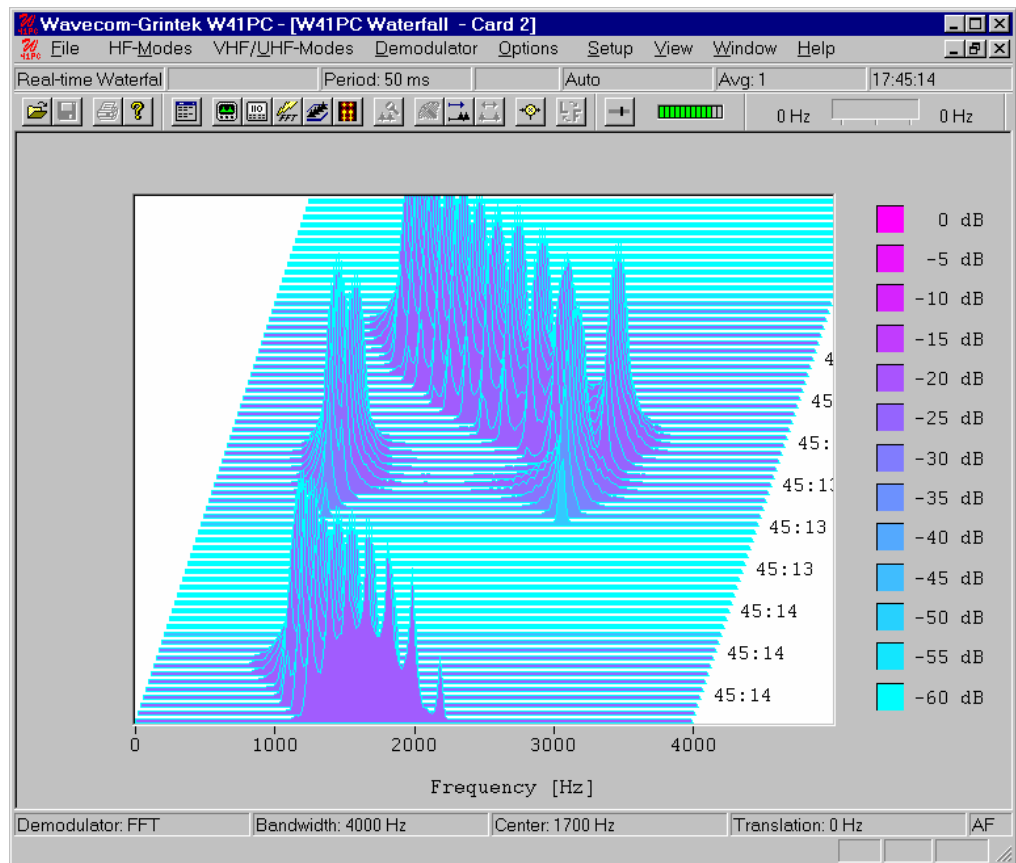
Wavecom-Grintek W41PC - [W41PC Waterfall - Card 2]

File HF-Modes VHF/UHF-Modes Demodulator Options Setup View Window Help

Real-time Waterfal | Period: 50 ms | Auto | Avg: 1 | 17:45:14

0 Hz 0 Hz

4
45
45:
45:13
45:13
45:13
45:14
45:14
45:14

0 1000 2000 3000 4000

Frequency [Hz]

0 dB
-5 dB
-10 dB
-15 dB
-20 dB
-25 dB
-30 dB
-35 dB
-40 dB
-45 dB
-50 dB
-55 dB
-60 dB

Demodulator: FFT | Bandwidth: 4000 Hz | Center: 1700 Hz | Translation: 0 Hz | AF